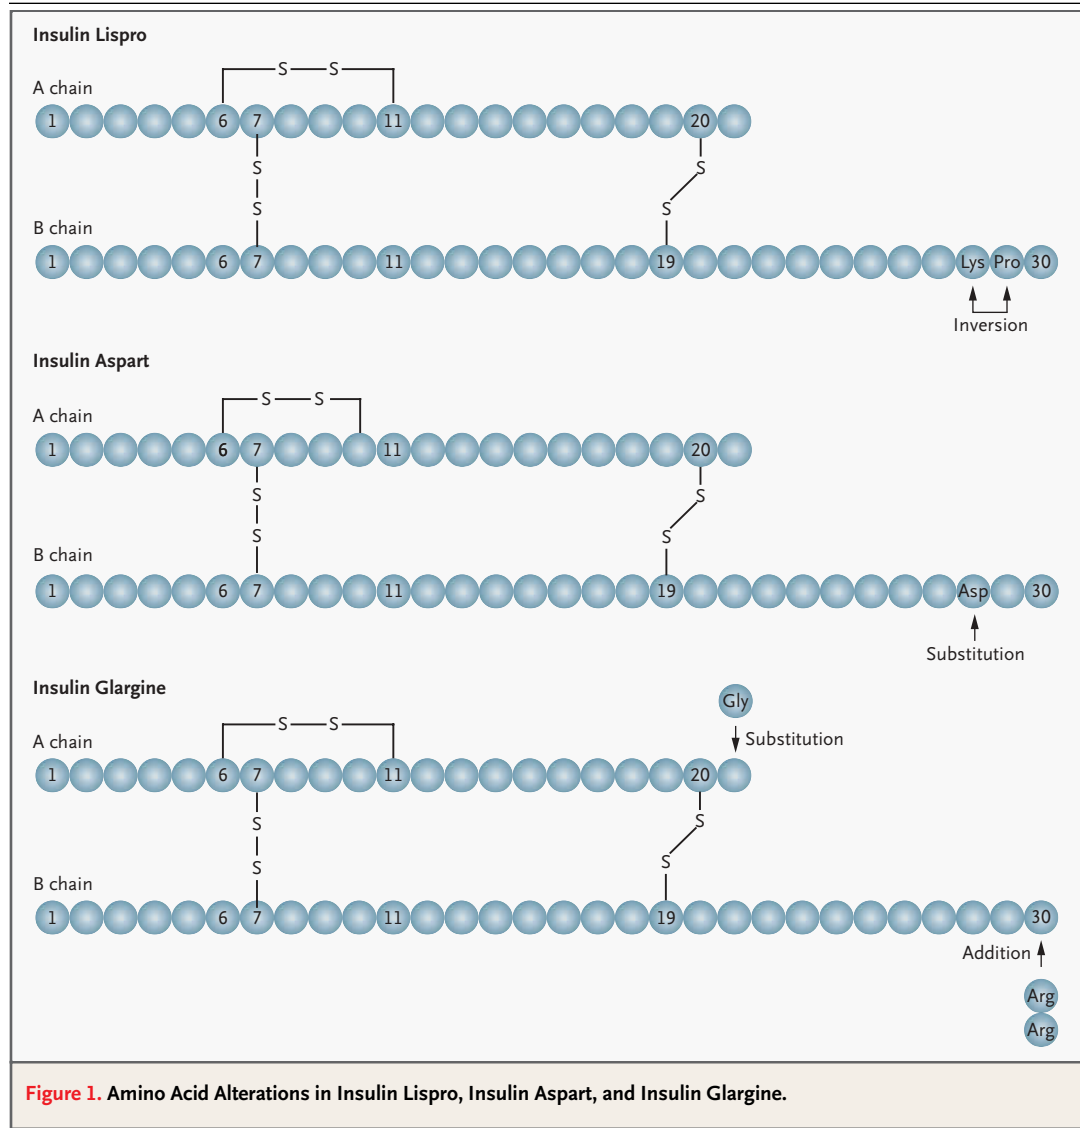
Insulin Lispro

A chain

S—S

1 6 7 11 20

S
S

S
S

B chain

1 6 7 11 19 Lys Pro 30

Inversion

Insulin Aspart

A chain

S—S

1 6 7 11 20

S
S

S
S

B chain

1 6 7 11 19 Asp 30

Substitution

Insulin Glargine

Gly

Substitution

A chain

S—S

1 6 7 11 20

S
S

S
S

B chain

1 6 7 11 19 30

Addition

Arg
Arg

Figure 1. Amino Acid Alterations in Insulin Lispro, Insulin Aspart, and Insulin Glargine.